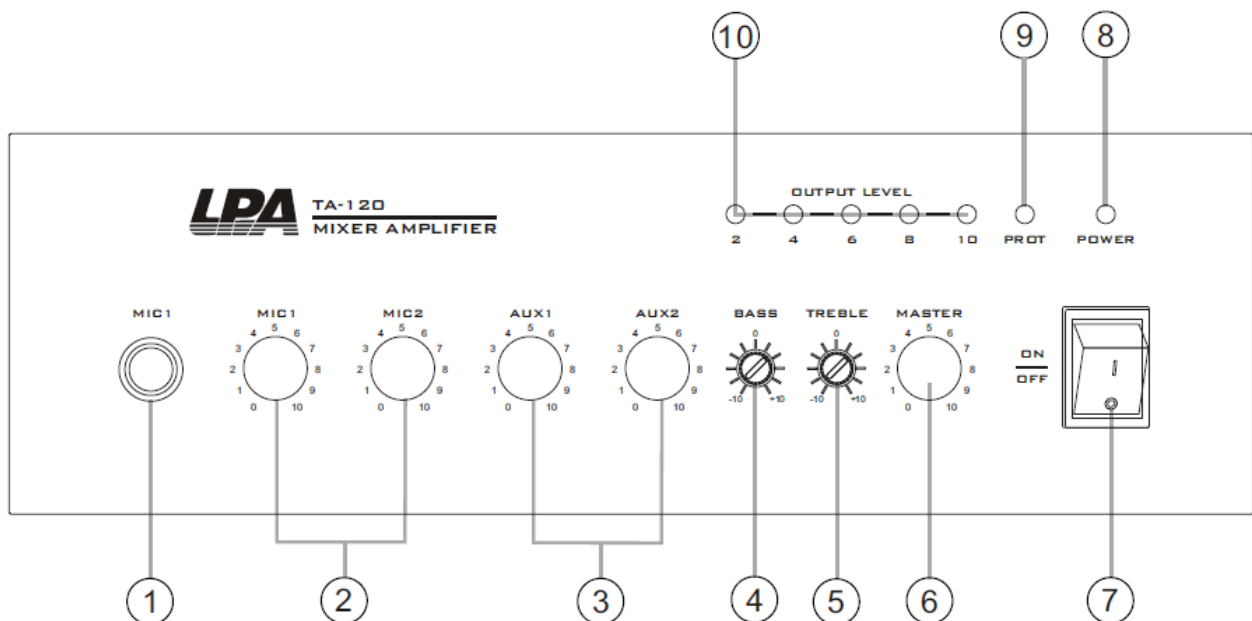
10 9 8

LPA TA-120 MIXER AMPLIFIER

OUTPUT LEVEL
2 4 6 8 10 PROT POWER

MIC1

MIC1
0 1 2 3 4 5 6 7 8 9 10

MIC2
0 1 2 3 4 5 6 7 8 9 10

AUX1
0 1 2 3 4 5 6 7 8 9 10

AUX2
0 1 2 3 4 5 6 7 8 9 10

BASS
0 -10 +10

TREBLE
0 -10 +10

MASTER
0 1 2 3 4 5 6 7 8 9 10

ON
OFF

1 2 3 4 5 6 7